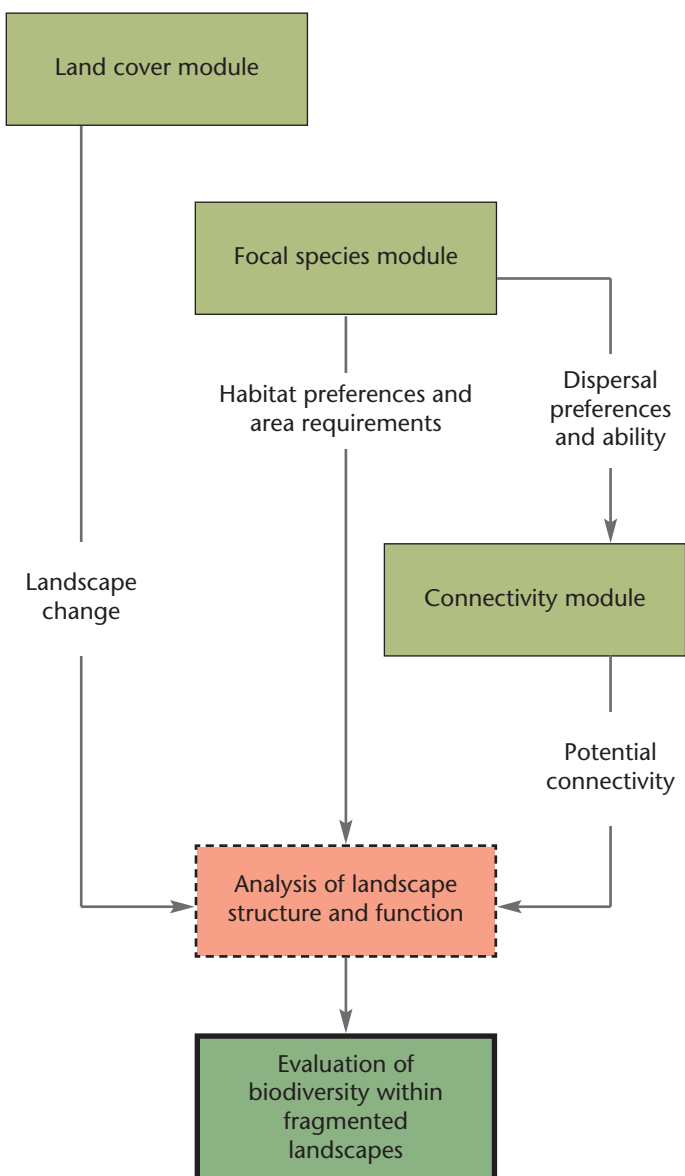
Land cover module

Focal species module

Habitat preferences and area requirements

Dispersal preferences and ability

Landscape change

Connectivity module

Potential connectivity

Analysis of landscape structure and function

Evaluation of biodiversity within fragmented landscapes